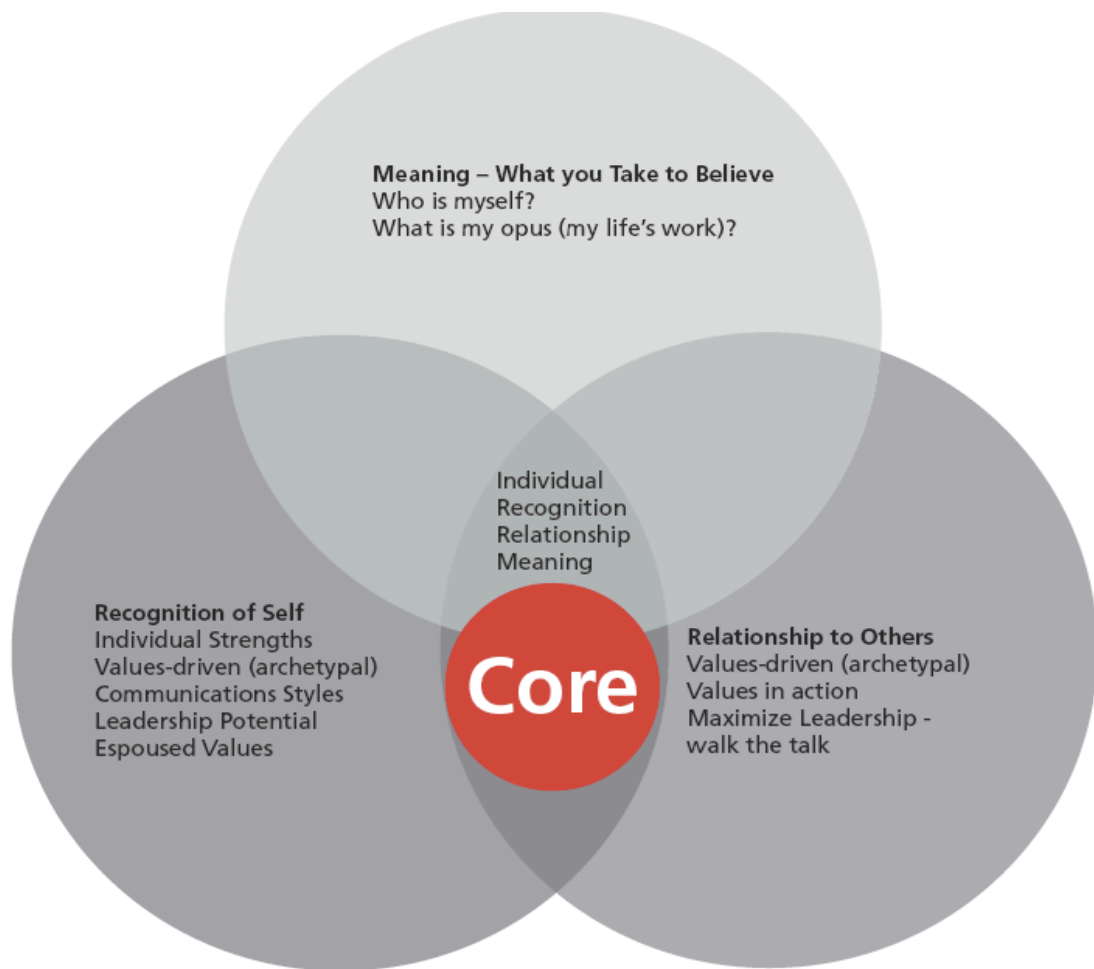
Meaning – What you Take to Believe
Who is myself?
What is my opus (my life's work)?

Individual
Recognition
Relationship
Meaning

Recognition of Self
Individual Strengths
Values-driven (archetypal)
Communications Styles
Leadership Potential
Espoused Values

Core

Relationship to Others
Values-driven (archetypal)
Values in action
Maximize Leadership - walk the talk